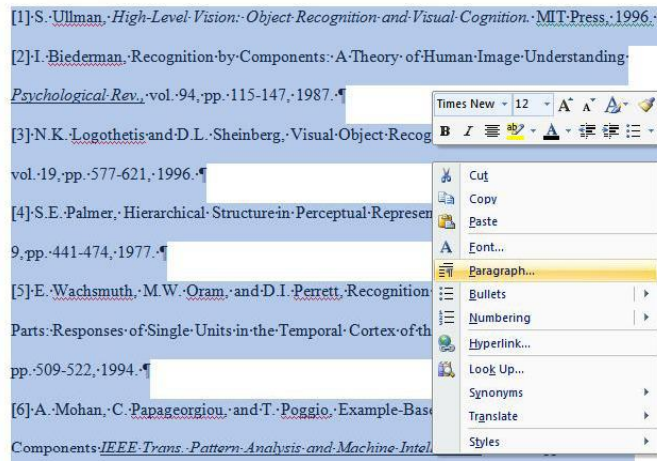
[1]·S.·Ullman,·High-Level·Vision:·Object·Recognition·and·Visual·Cognition.·MIT·Press,·1996.·

[2]·I.·Biederman,·Recognition·by·Components:·A·Theory·of·Human·Image·Understanding·

Psychological·Rev.,·vol.·94,·pp.·115-147,·1987.¶

[3]·N.K.·Logothetis·and·D.L.·Sheinberg,·Visual·Object·Recog

vol.·19,·pp.·577-621,·1996.¶

[4]·S.E.·Palmer,·Hierarchical·Structure·in·Perceptual·Represen

9,·pp.·441-474,·1977.·¶

[5]·E.·Wachsmuth,·M.W.·Oram,·and·D.I.·Perrett,·Recognition·

Parts:·Responses·of·Single·Units·in·the·Temporal·Cortex·of·th

pp.·509-522,·1994.·¶

[6]·A.·Mohan,·C.·Papageorgiou,·and·T.·Poggio,·Example-Base

Components·IEEE·Trans.·Pattern·Analysis·and·Machine·Intell

Times New 12 A A B I U A

Cut
Copy
Paste
Font...
Paragraph...
Bullets
Numbering
Hyperlink...
Look Up...
Synonyms
Translate
Styles